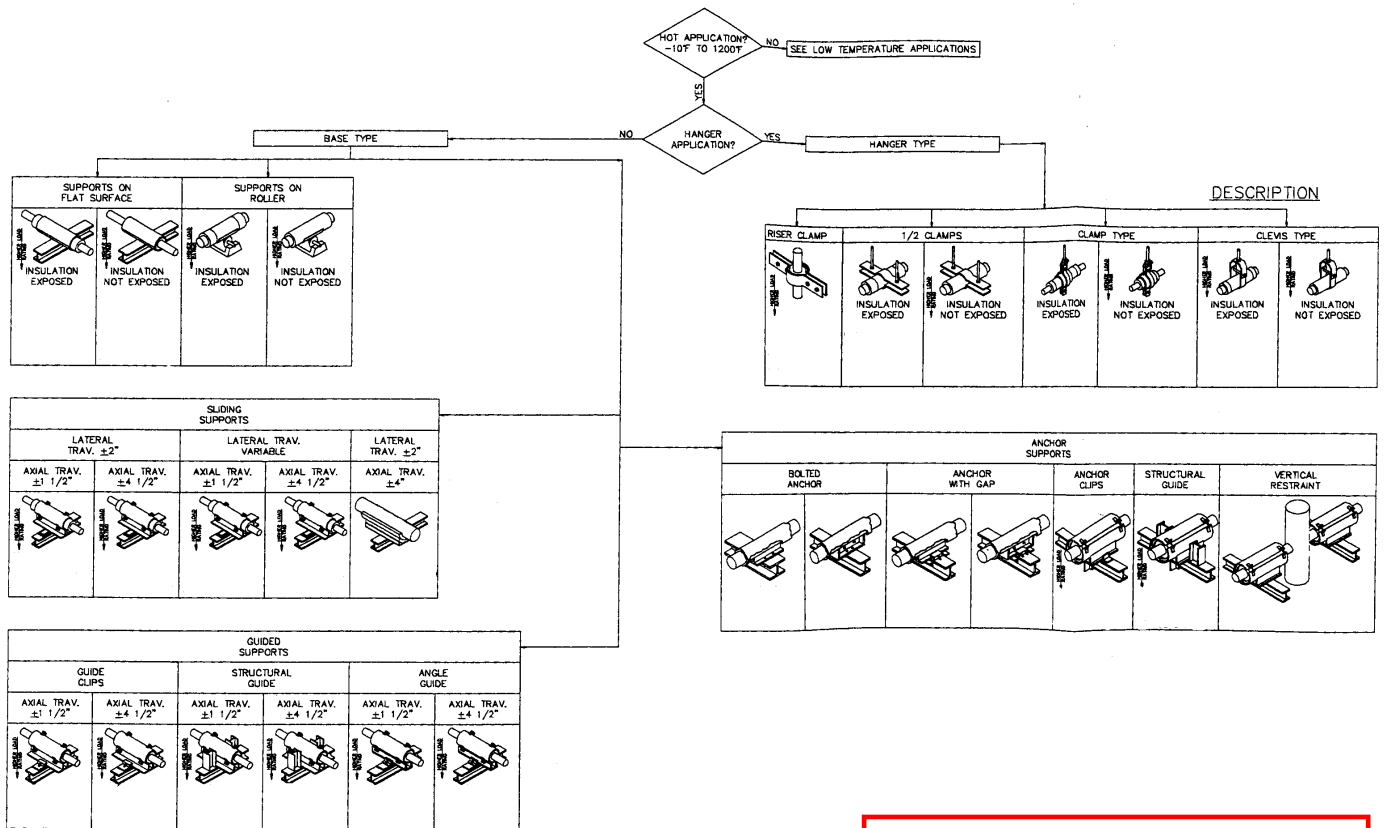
HOT APPLICATION? -10°F TO 1200°F

NO

SEE LOW TEMPERATURE APPLICATIONS

YES

BASE TYPE

NO

HANGER APPLICATION?

YES

HANGER TYPE

DESCRIPTION

| SUPPORTS ON FLAT SURFACE | | SUPPORTS ON ROLLER | |
|---|---|---|---|
| INSULATION EXPOSED | INSULATION NOT EXPOSED | INSULATION EXPOSED | INSULATION NOT EXPOSED |

| RISER CLAMP | 1/2 CLAMPS | | CLAMP TYPE | | CLEVIS TYPE | |
|---|---|---|---|---|---|---|
| | INSULATION EXPOSED | INSULATION NOT EXPOSED | INSULATION EXPOSED | INSULATION NOT EXPOSED | INSULATION EXPOSED | INSULATION NOT EXPOSED |

SLIDING SUPPORTS

| LATERAL TRAV. $\pm2"$ | | LATERAL TRAV. VARIABLE | | LATERAL TRAV. $\pm2"$ |
|---|---|---|---|---|
| AXIAL TRAV. $\pm1$ 1/2" | AXIAL TRAV. $\pm4$ 1/2" | AXIAL TRAV. $\pm1$ 1/2" | AXIAL TRAV. $\pm4$ 1/2" | AXIAL TRAV. $\pm4"$ |

ANCHOR SUPPORTS

| BOLTED ANCHOR | ANCHOR WITH GAP | ANCHOR CLIPS | STRUCTURAL GUIDE | VERTICAL RESTRAINT |
|---|---|---|---|---|

GUIDED SUPPORTS

| GUIDE CLIPS | | STRUCTURAL GUIDE | | ANGLE GUIDE | |
|---|---|---|---|---|---|
| AXIAL TRAV. $\pm1$ 1/2" | AXIAL TRAV. $\pm4$ 1/2" | AXIAL TRAV. $\pm1$ 1/2" | AXIAL TRAV. $\pm4$ 1/2" | AXIAL TRAV. $\pm1$ 1/2" | AXIAL TRAV. $\pm4$ 1/2" |